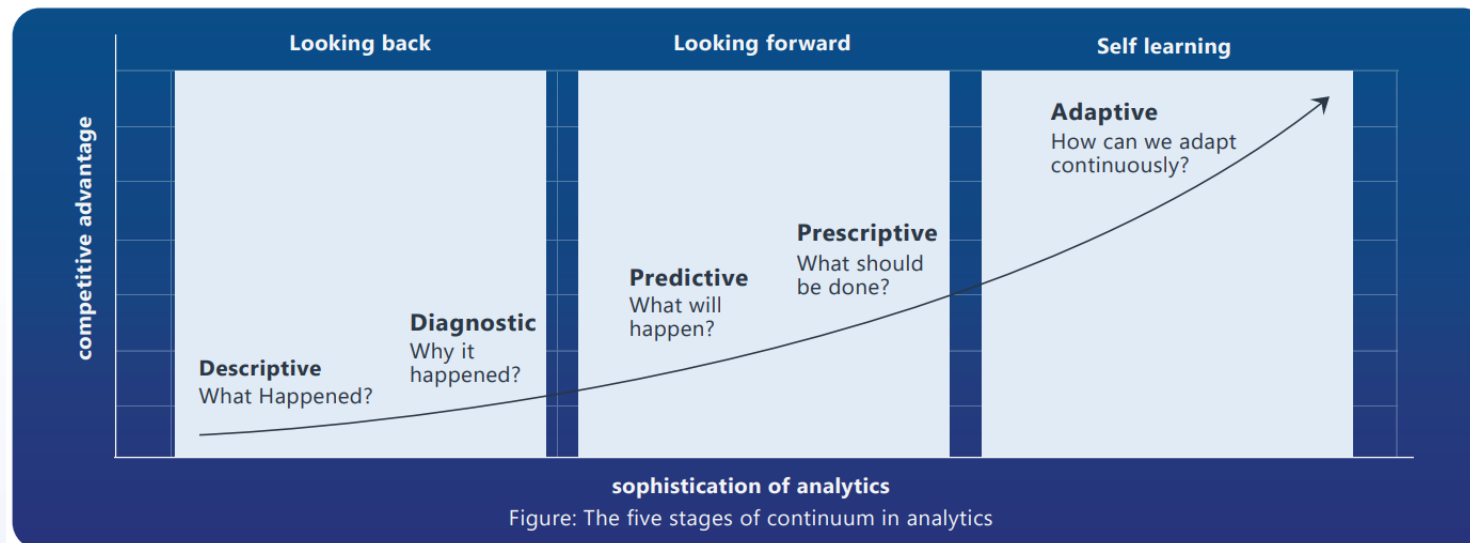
Looking back

Looking forward

Self learning

competitive advantage

Adaptive
How can we adapt continuously?

Prescriptive
What should be done?

Predictive
What will happen?

Diagnostic
Why it happened?

Descriptive
What Happened?

sophistication of analytics

Figure: The five stages of continuum in analytics